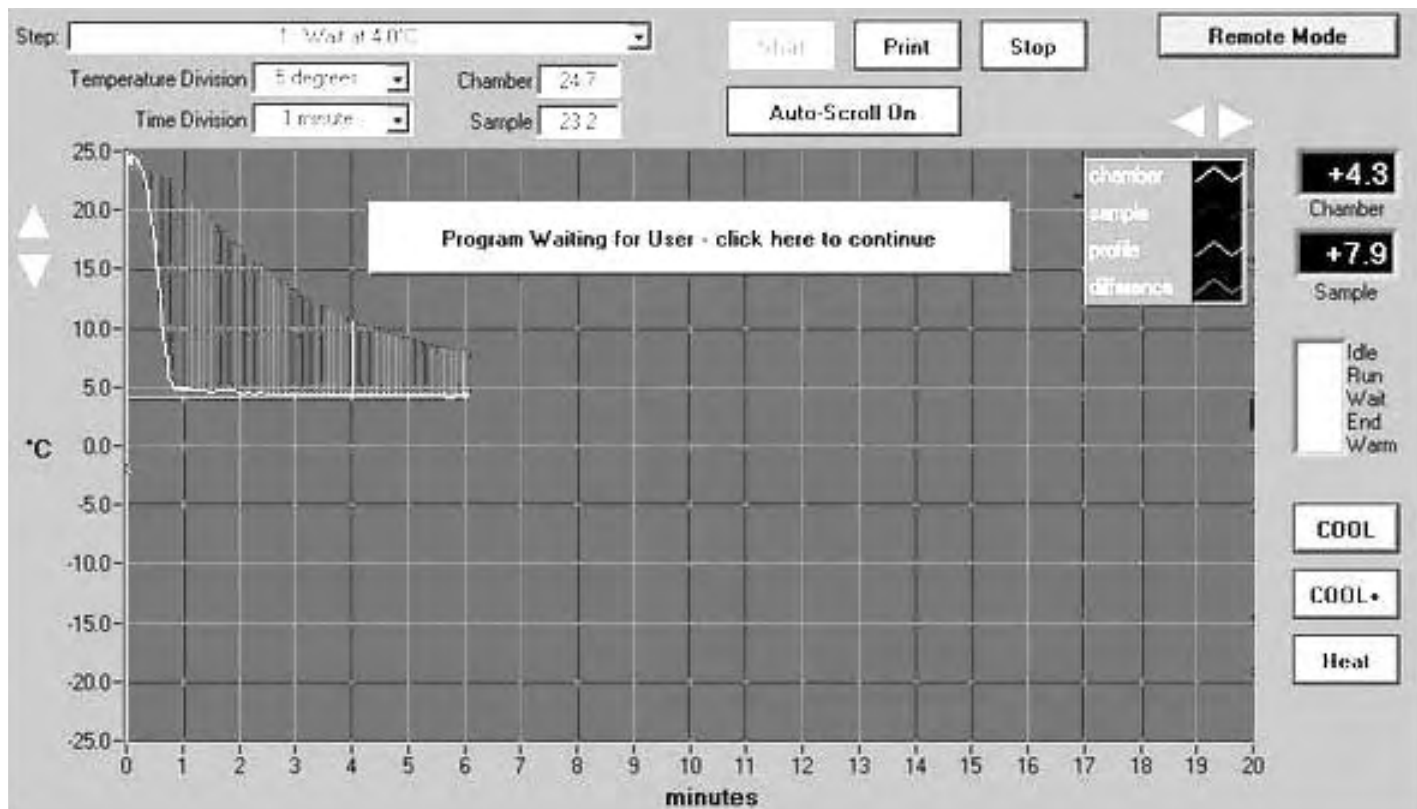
Step: 1: Wait at 4.0°C

Temperature Division 5 degrees

Time Division 1 minute

Chamber 24.7

Sample 23.2

Start

Print

Stop

Auto-Scroll On

Remote Mode

Program Waiting for User - click here to continue

chamber
sample
profile
difference

+4.3
Chamber

+7.9
Sample

Idle
Run
Wait
End
Warm

COOL

COOL+

Heat

°C

25.0
20.0
15.0
10.0
5.0
0.0
-5.0
-10.0
-15.0
-20.0
-25.0

0 1 2 3 4 5 6 7 8 9 10 11 12 13 14 15 16 17 18 19 20

minutes